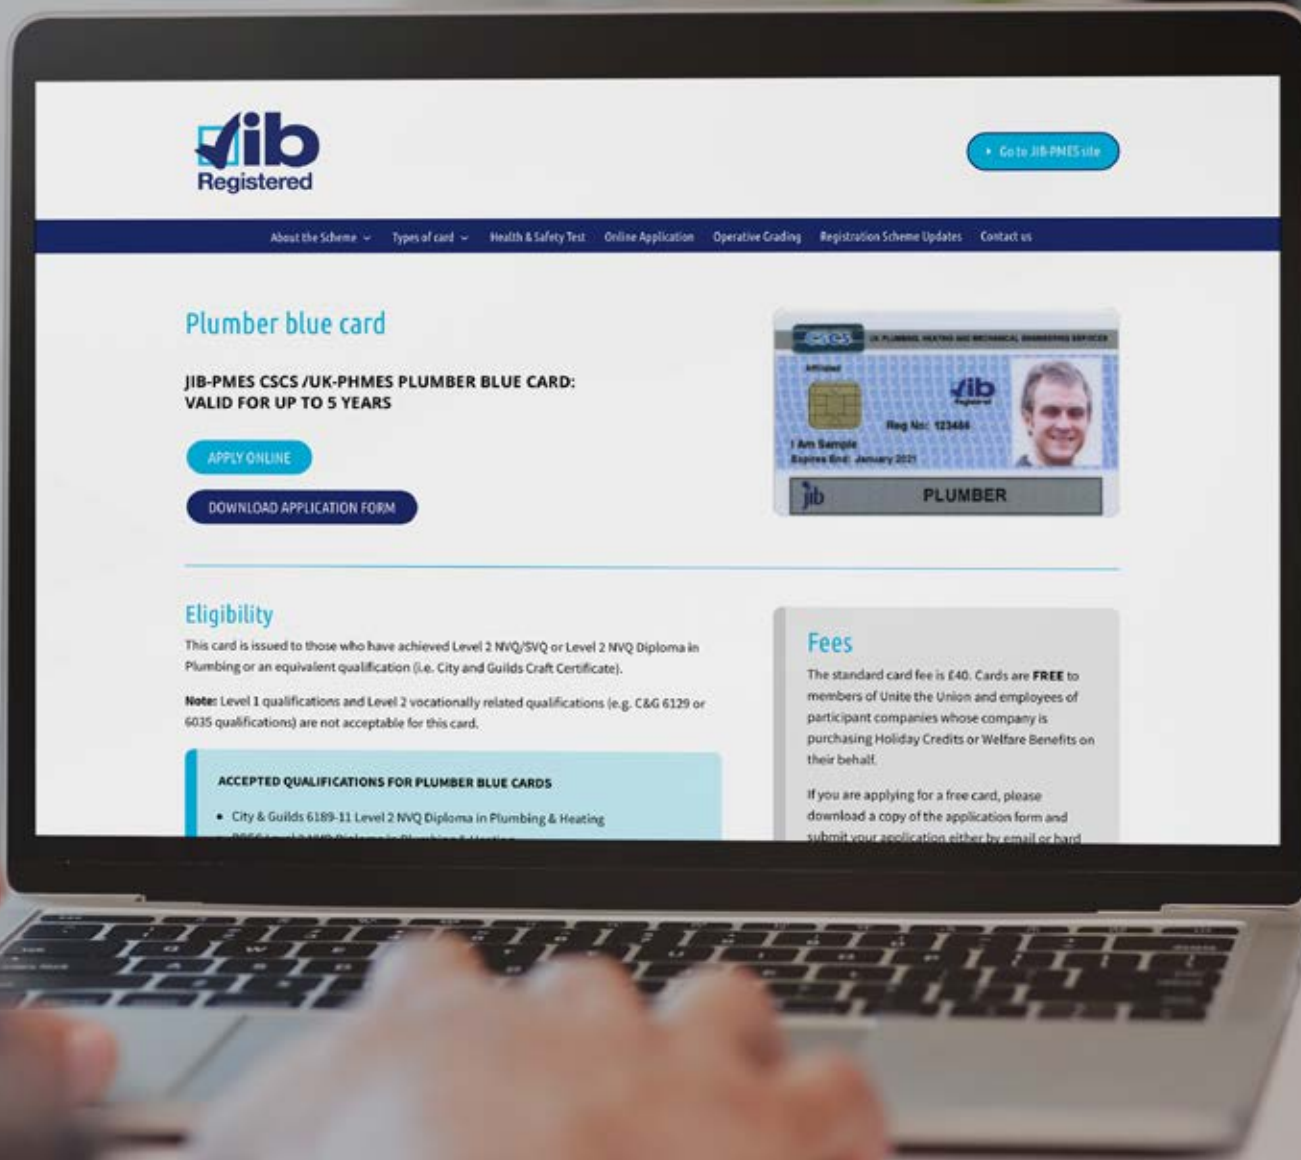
jib Registered

Go to JIB-PMES site

About the Scheme Types of card Health & Safety Test Online Application Operative Grading Registration Scheme Updates Contact us

Plumber blue card

JIB-PMES CSCS /UK-PHMES PLUMBER BLUE CARD: VALID FOR UP TO 5 YEARS

APPLY ONLINE

DOWNLOAD APPLICATION FORM

CSCS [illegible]

Affiliated

jib Registered

Reg No: 123456

I Am Sample
Expires End: January 2021

jib PLUMBER

Eligibility

This card is issued to those who have achieved Level 2 NVQ/SVQ or Level 2 NVQ Diploma in Plumbing or an equivalent qualification (i.e. City and Guilds Craft Certificate).

Note: Level 1 qualifications and Level 2 vocationally related qualifications (e.g. C&G 6129 or 6035 qualifications) are not acceptable for this card.

ACCEPTED QUALIFICATIONS FOR PLUMBER BLUE CARDS

• City & Guilds 6189-11 Level 2 NVQ Diploma in Plumbing & Heating

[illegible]

Fees

The standard card fee is £40. Cards are FREE to members of Unite the Union and employees of participant companies whose company is purchasing Holiday Credits or Welfare Benefits on their behalf.

If you are applying for a free card, please download a copy of the application form and submit your application either by email or hard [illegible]